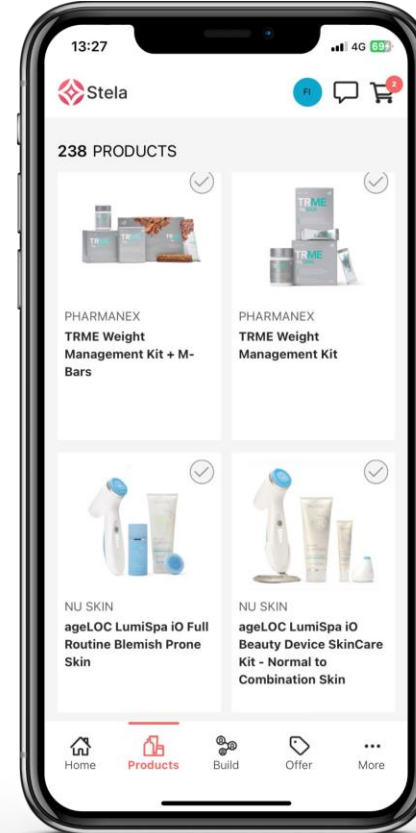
13:27

4G 69

Stela

FI

2

238 PRODUCTS

PHARMANEX
TRME Weight Management Kit + M-Bars

PHARMANEX
TRME Weight Management Kit

NU SKIN
ageLOC LumiSpa iO Full Routine Blemish Prone Skin

NU SKIN
ageLOC LumiSpa iO Beauty Device SkinCare Kit - Normal to Combination Skin

Home
Products
Build
Offer
More